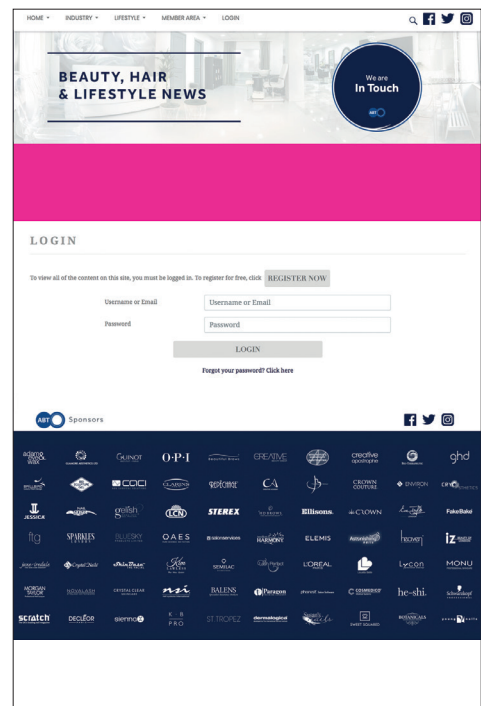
HOME ▾ INDUSTRY ▾ LIFESTYLE ▾ MEMBER AREA ▾ LOGIN

BEAUTY, HAIR & LIFESTYLE NEWS

We are In Touch

ABT

LOGIN

To view all of the content on this site, you must be logged in. To register for free, click REGISTER NOW

Username or Email [Username or Email]

Password [Password]

LOGIN

Forgot your password? Click here

ABT Sponsors

adams wax
GUINOT
O·P·I
CREATIVE
creative apostrophe
ghd
COCO
CLARINS
CA
CROWN COUTURE
ENVIRON
JESSICA
gelish
LCN
STEREX
Ellisons.
CROWN
Fake Bake
SPARKLES
OAES
salonservices
HARMONY
ELEMIS
iz
Crystal Clear
SEMBLAC
L'ORÉAL
Lycon
MONU
MORGAN TAYLOR
CRYSTAL CLEAR
BALENS
Paragon
COSMEDICS
he-shi.
scratch
DECLÉOR
sienna
K·B PRO
ST.TROPEZ
dermalogica
SWEET SQUARED